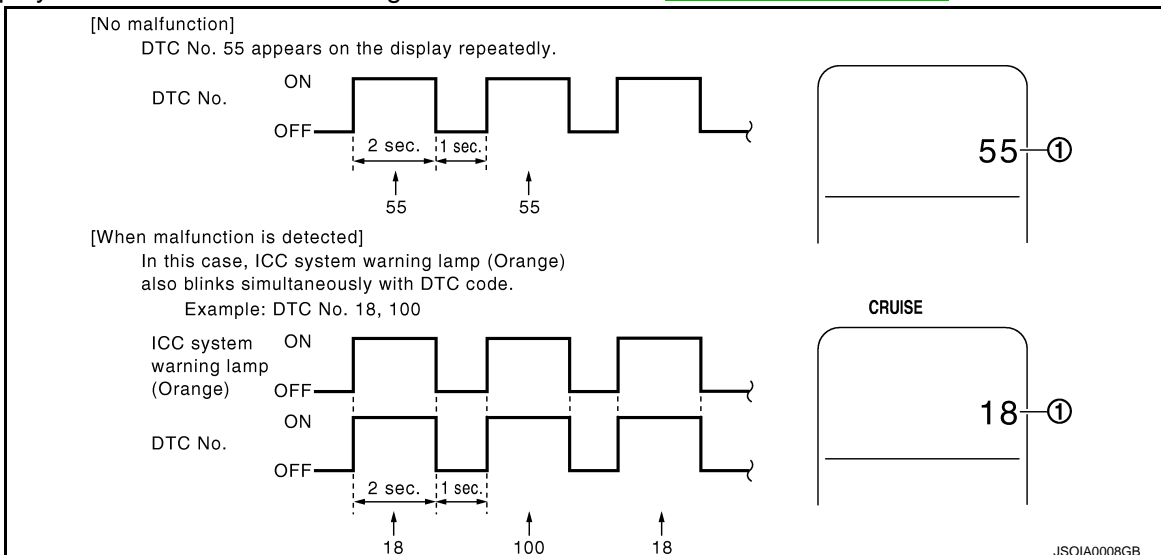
[No malfunction]
DTC No. 55 appears on the display repeatedly.

DTC No.
ON
OFF
2 sec.
1 sec.
55
55

55
①

[When malfunction is detected]
In this case, ICC system warning lamp (Orange) also blinks simultaneously with DTC code.
Example: DTC No. 18, 100

CRUISE

ICC system warning lamp (Orange)
ON
OFF

DTC No.
ON
OFF
2 sec.
1 sec.
18
100
18

18
①

JSOIA0008GB